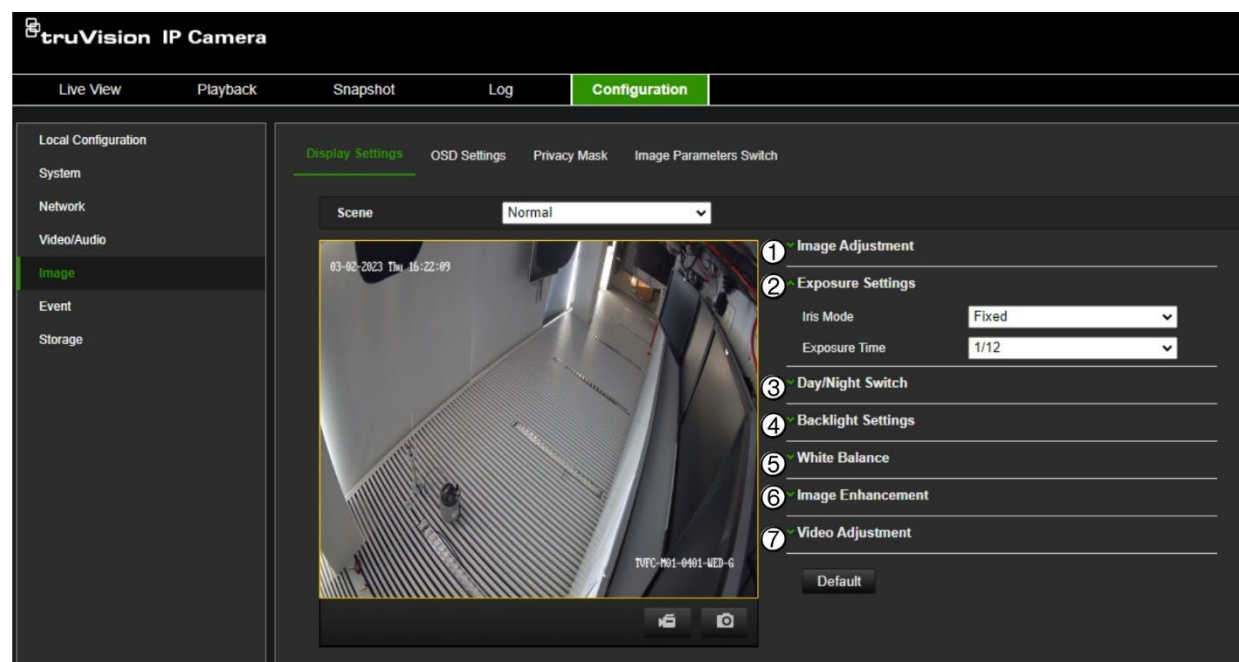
truVision IP Camera

Live View Playback Snapshot Log Configuration

Local Configuration
System
Network
Video/Audio
Image
Event
Storage

Display Settings OSD Settings Privacy Mask Image Parameters Switch

Scene Normal

03-02-2023 Thu 16:22:09

TVFC-M01-0401-WED-G

1 Image Adjustment
2 Exposure Settings
Iris Mode Fixed
Exposure Time 1/12
3 Day/Night Switch
4 Backlight Settings
5 White Balance
6 Image Enhancement
7 Video Adjustment

Default